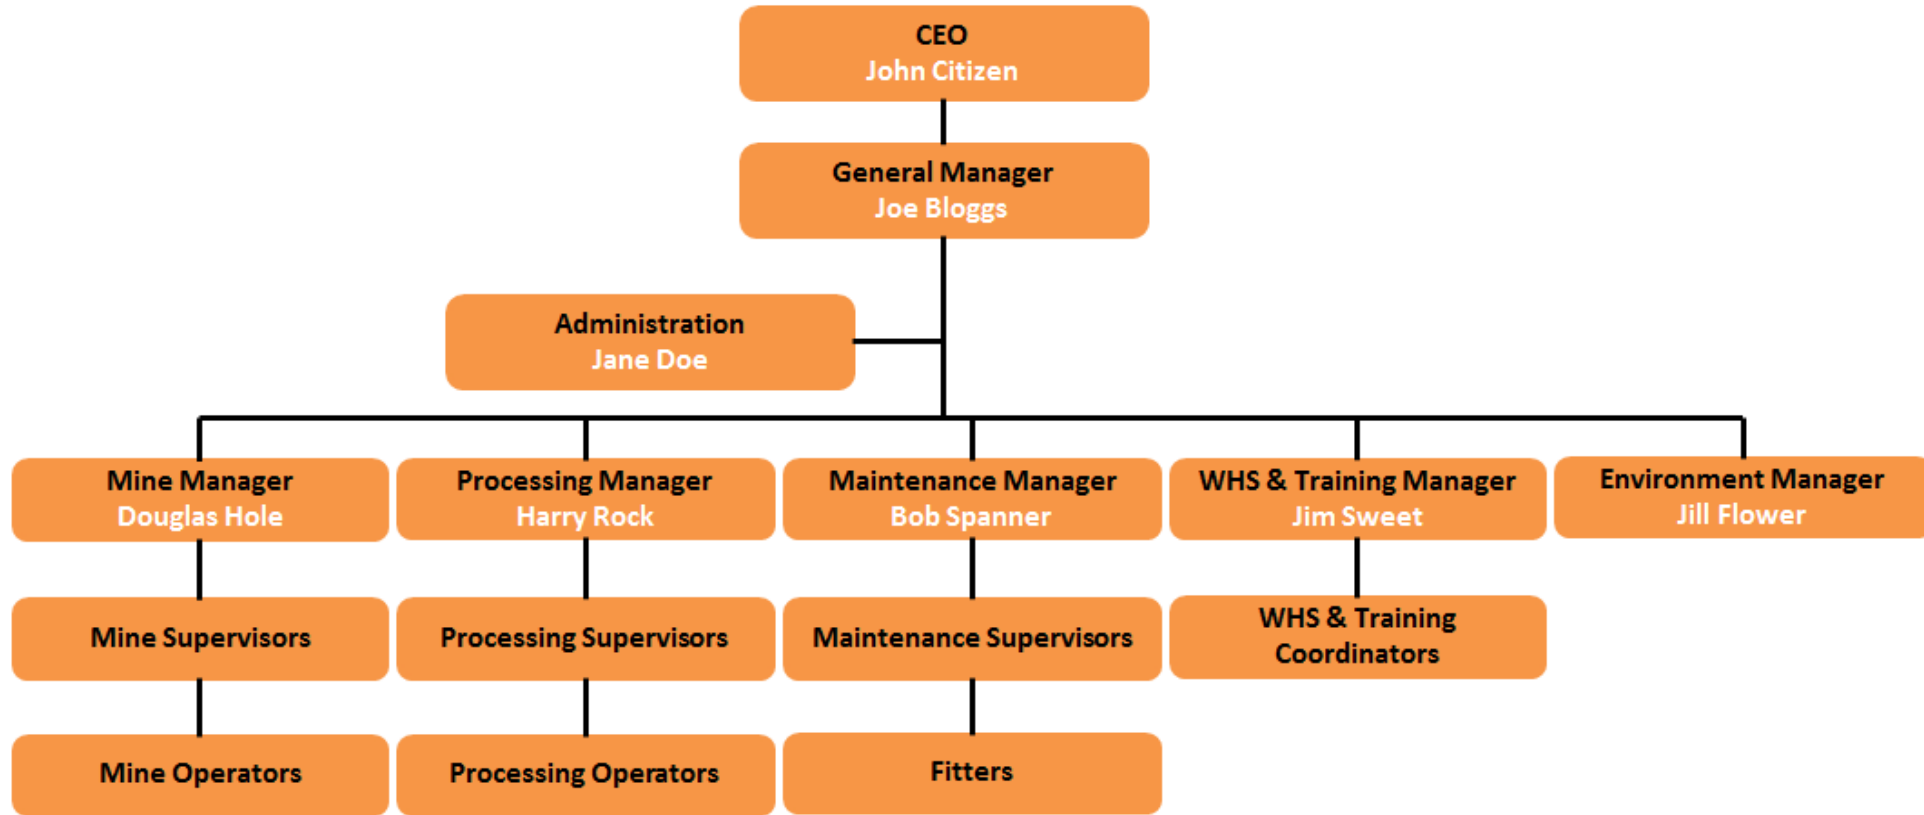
CEO
John Citizen

General Manager
Joe Bloggs

Administration
Jane Doe

Mine Manager
Douglas Hole

Processing Manager
Harry Rock

Maintenance Manager
Bob Spanner

WHS & Training Manager
Jim Sweet

Environment Manager
Jill Flower

Mine Supervisors

Processing Supervisors

Maintenance Supervisors

WHS & Training
Coordinators

Mine Operators

Processing Operators

Fitters